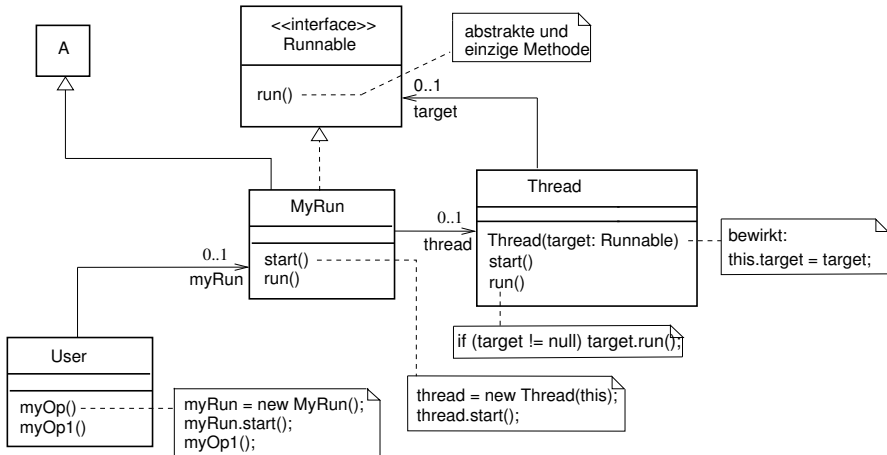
A

<<interface>>
Runnable

run()

abstrakte und einzige Methode

0..1
target

Thread

MyRun

0..1
thread

Thread(target: Runnable)
start()
run()

bewirkt:
this.target = target;

0..1
myRun

start()
run()

if (target != null) target.run();

User

myOp()
myOp1()

myRun = new MyRun();
myRun.start();
myOp1();

thread = new Thread(this);
thread.start();